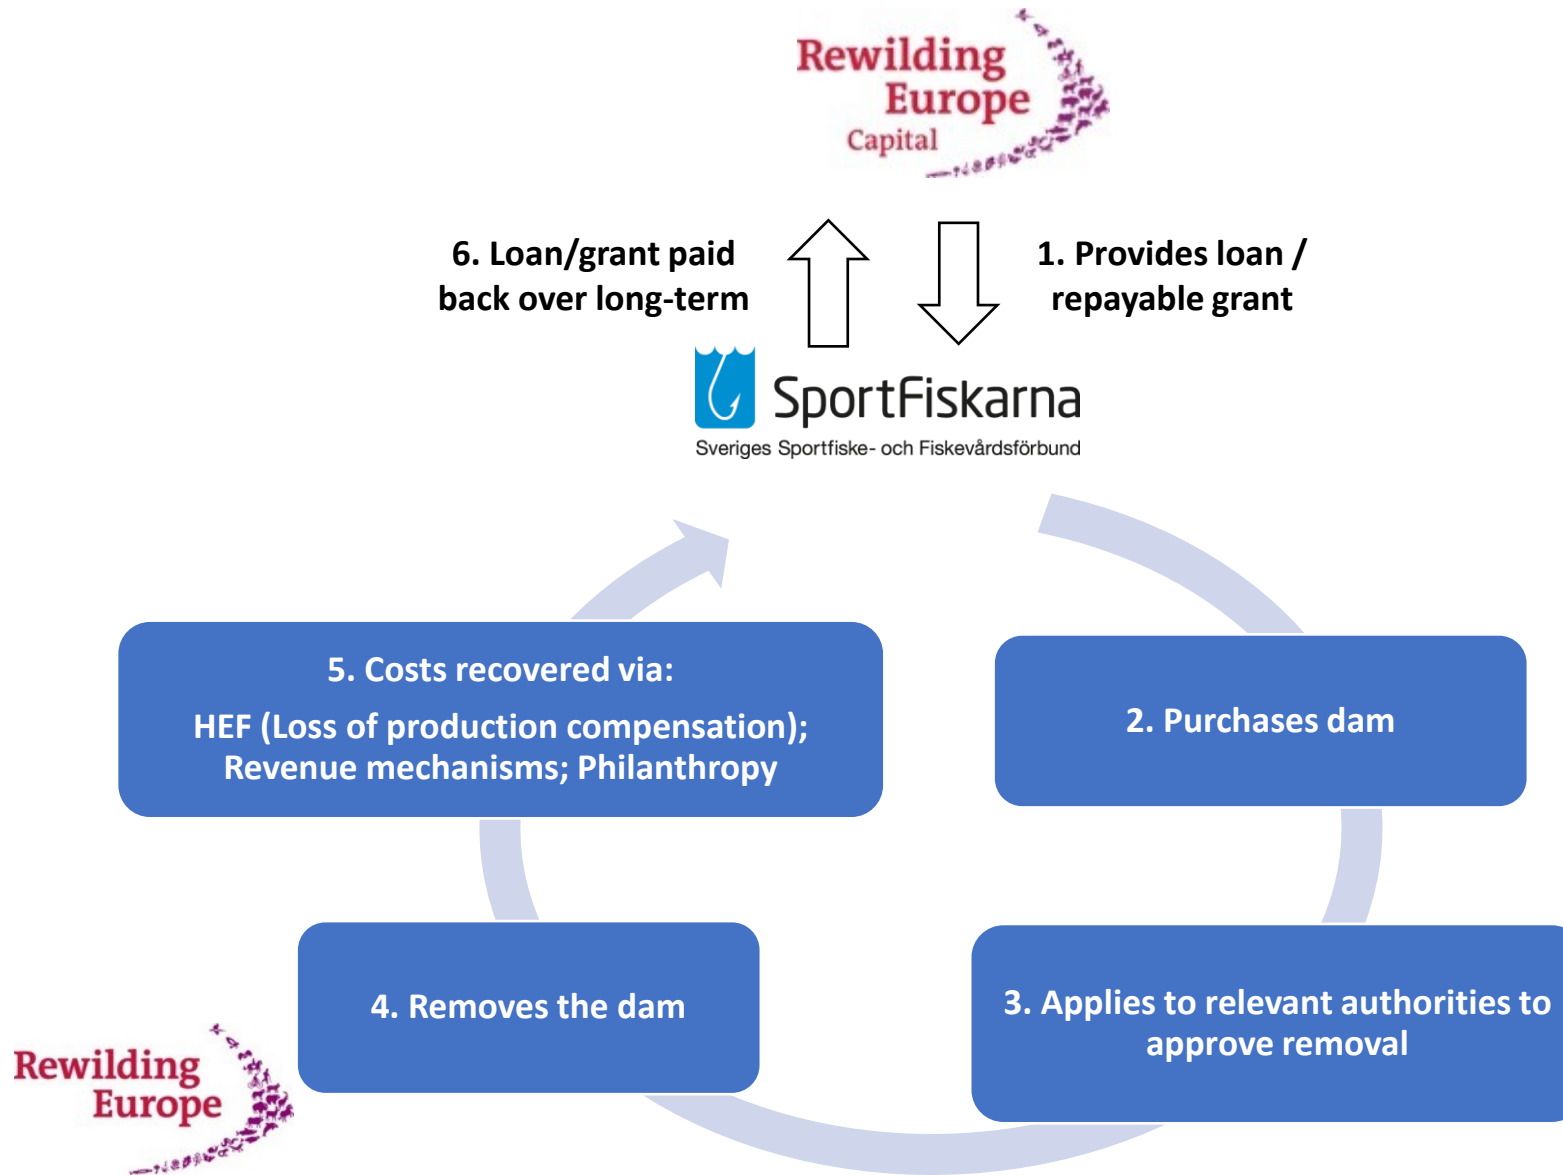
Rewilding Europe Capital

6. Loan/grant paid back over long-term

1. Provides loan / repayable grant

SportFiskarna
Sveriges Sportfiske- och Fiskevårdsförbund

5. Costs recovered via:
HEF (Loss of production compensation); Revenue mechanisms; Philanthropy

2. Purchases dam

4. Removes the dam

3. Applies to relevant authorities to approve removal

Rewilding Europe